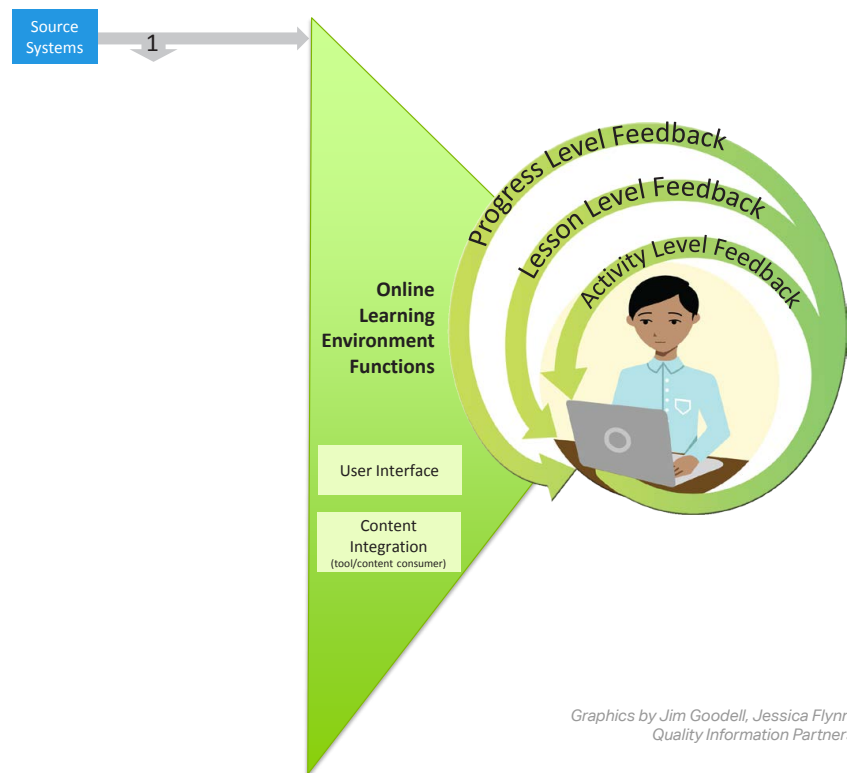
Source Systems

1

Progress Level Feedback

Lesson Level Feedback

Activity Level Feedback

Online Learning Environment Functions

User Interface

Content Integration
(tool/content consumer)

Graphics by Jim Goodell, Jessica Flyn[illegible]
Quality Information Partner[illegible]